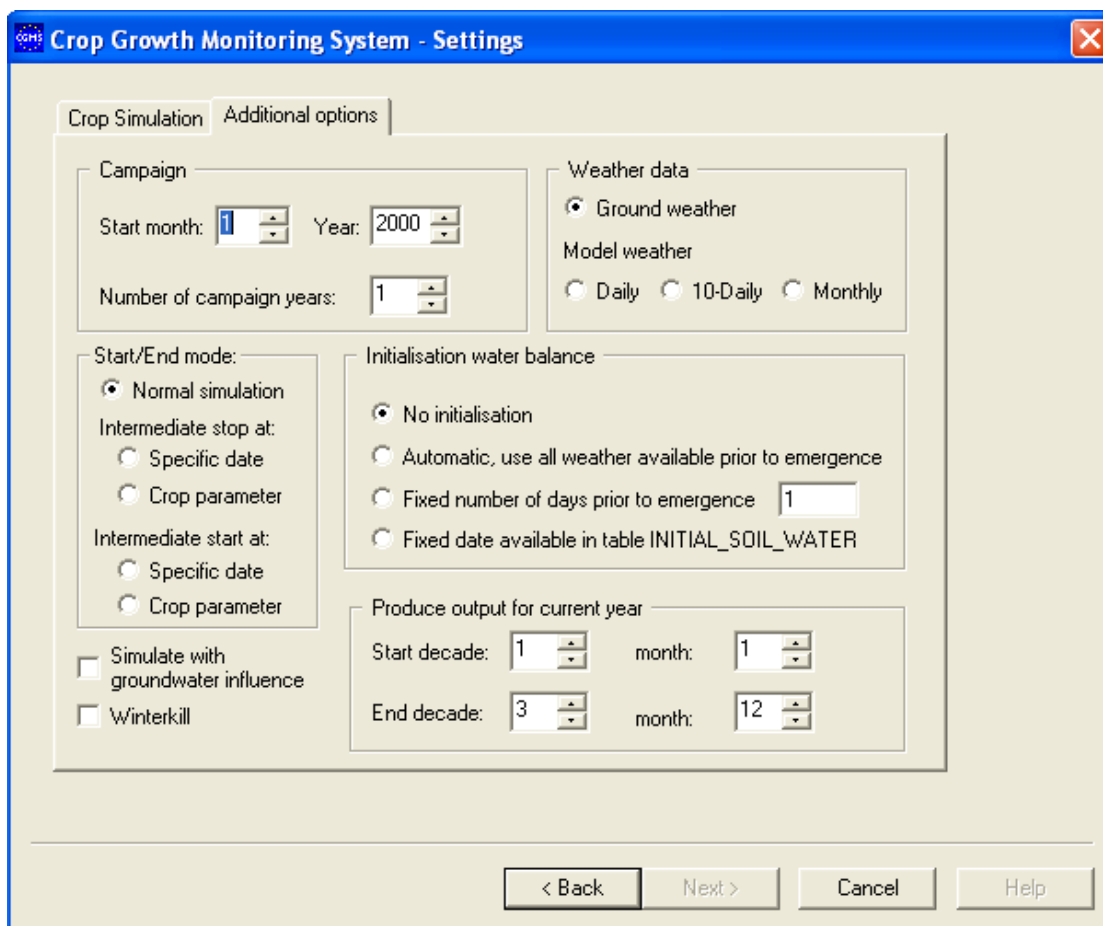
CGMS Crop Growth Monitoring System - Settings

Crop Simulation
Additional options

Campaign
Start month: 1
Year: 2000
Number of campaign years: 1

Weather data
Ground weather
Model weather
Daily
10-Daily
Monthly

Start/End mode:
Normal simulation
Intermediate stop at:
Specific date
Crop parameter
Intermediate start at:
Specific date
Crop parameter

Initialisation water balance
No initialisation
Automatic, use all weather available prior to emergence
Fixed number of days prior to emergence 1
Fixed date available in table INITIAL_SOIL_WATER

Produce output for current year
Start decade: 1
month: 1
End decade: 3
month: 12

Simulate with groundwater influence
Winterkill

< Back
Next >
Cancel
Help